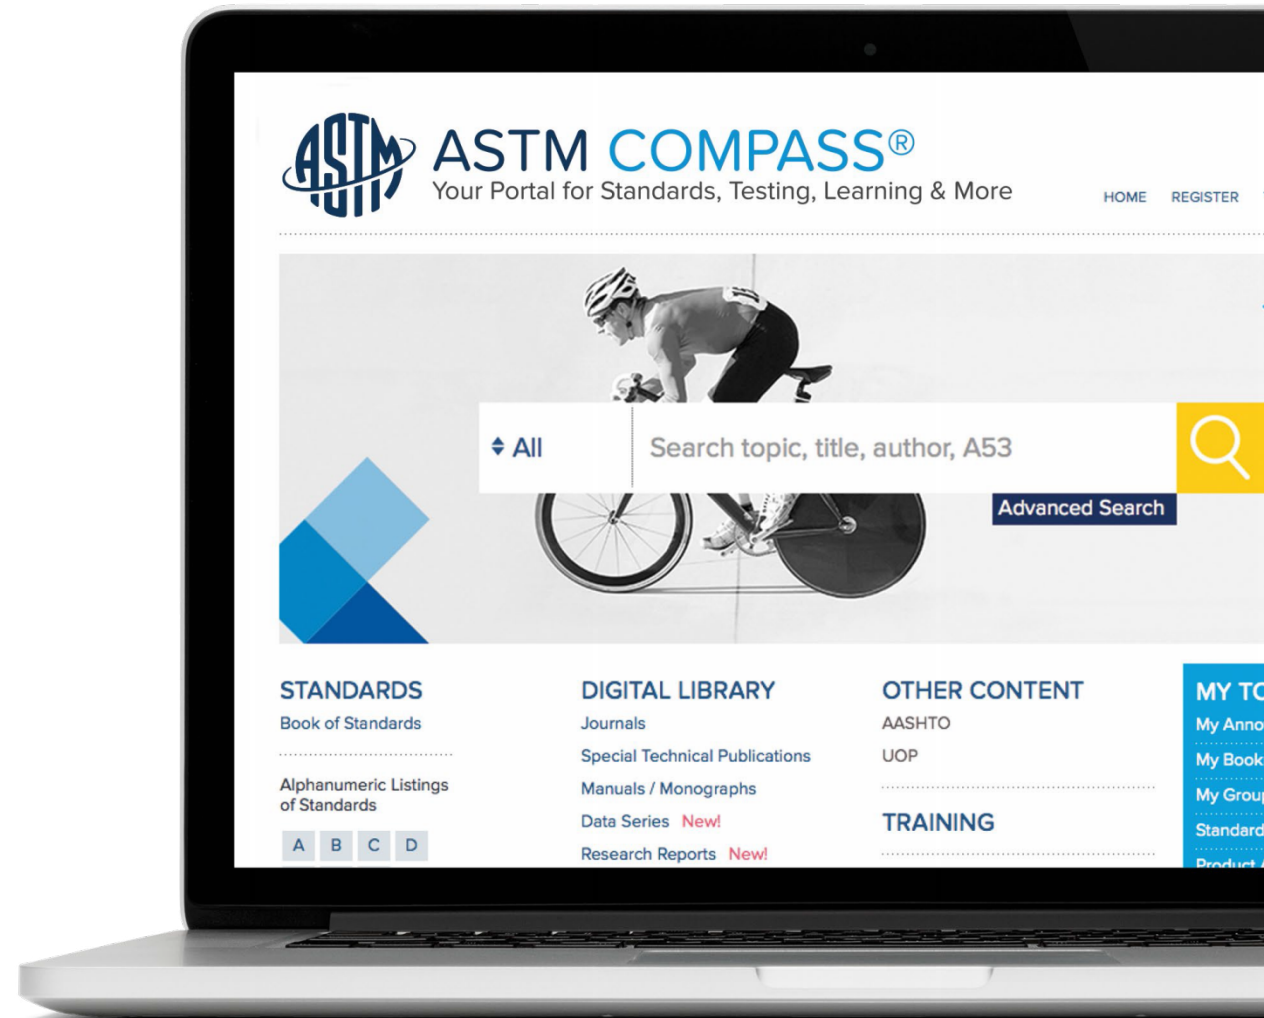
ASTM

ASTM COMPASS®
Your Portal for Standards, Testing, Learning & More

HOME REGISTER

All
Search topic, title, author, A53
Advanced Search

STANDARDS
Book of Standards

Alphanumeric Listings of Standards

A B C D

DIGITAL LIBRARY
Journals
Special Technical Publications
Manuals / Monographs
Data Series New!
Research Reports New!

OTHER CONTENT
AASHTO
UOP

TRAINING

MY TO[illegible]
My Anno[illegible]
My Book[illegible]
My Grou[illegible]
Standard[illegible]
Product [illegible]